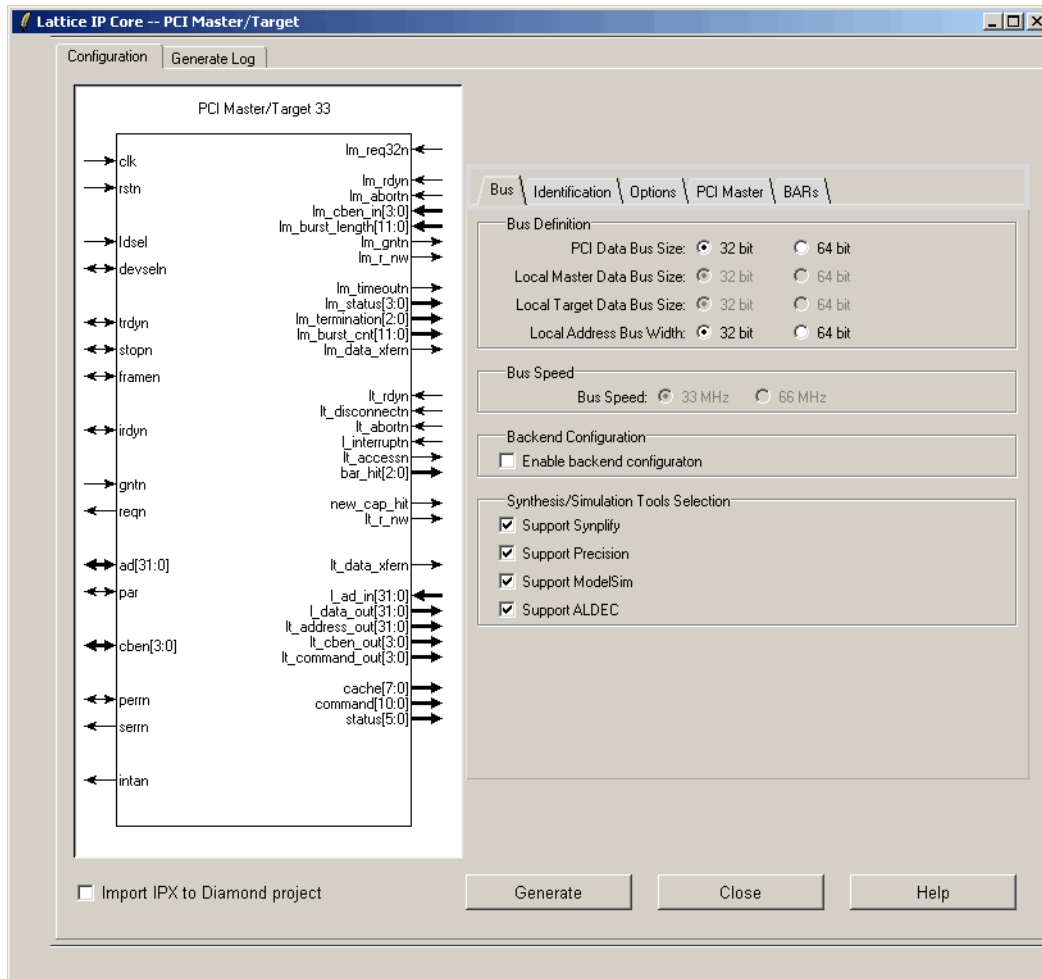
Lattice IP Core -- PCI Master/Target

Configuration
Generate Log

PCI Master/Target 33

clk
rstn
ldsel
devseln
trdyn
stopn
framen
irdyn
gntn
reqn
ad[31:0]
par
cben[3:0]
perrn
serrn
intan

lm_req32n
lm_rdyn
lm_abortn
lm_cben_in[3:0]
lm_burst_length[11:0]
lm_gntn
lm_r_nw
lm_timeoutn
lm_status[3:0]
lm_termination[2:0]
lm_burst_cnt[11:0]
lm_data_xfern
lt_rdyn
lt_disconnectn
lt_abortn
l_interruptn
lt_accessn
bar_hit[2:0]
new_cap_hit
lt_r_nw
lt_data_xfern
l_ad_in[31:0]
l_data_out[31:0]
lt_address_out[31:0]
lt_cben_out[3:0]
lt_command_out[3:0]
cache[7:0]
command[10:0]
status[5:0]

Bus
Identification
Options
PCI Master
BARs

Bus Definition
PCI Data Bus Size: 32 bit 64 bit
Local Master Data Bus Size: 32 bit 64 bit
Local Target Data Bus Size: 32 bit 64 bit
Local Address Bus Width: 32 bit 64 bit

Bus Speed
Bus Speed: 33 MHz 66 MHz

Backend Configuration
Enable backend configuraton

Synthesis/Simulation Tools Selection
Support Synplify
Support Precision
Support ModelSim
Support ALDEC

Import IPX to Diamond project
Generate
Close
Help